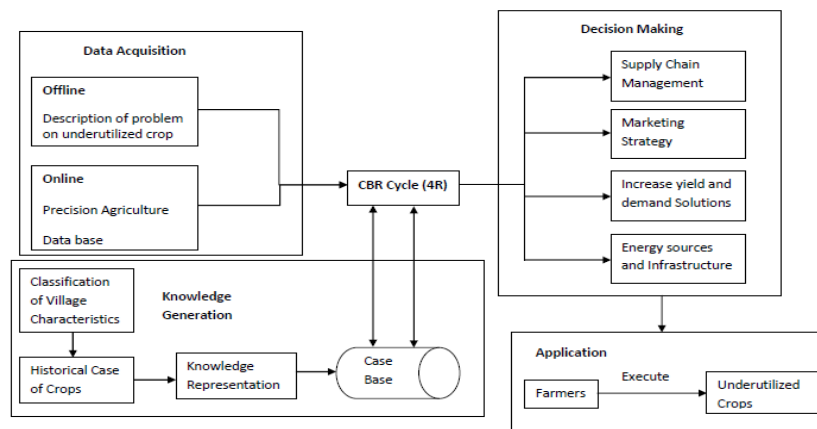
Data Acquisition

Offline

Description of problem on underutilized crop

Online

Precision Agriculture

Data base

CBR Cycle (4R)

Decision Making

Supply Chain Management

Marketing Strategy

Increase yield and demand Solutions

Energy sources and Infrastructure

Classification of Village Characteristics

Knowledge Generation

Historical Case of Crops

Knowledge Representation

Case Base

Application

Farmers

Execute

Underutilized Crops